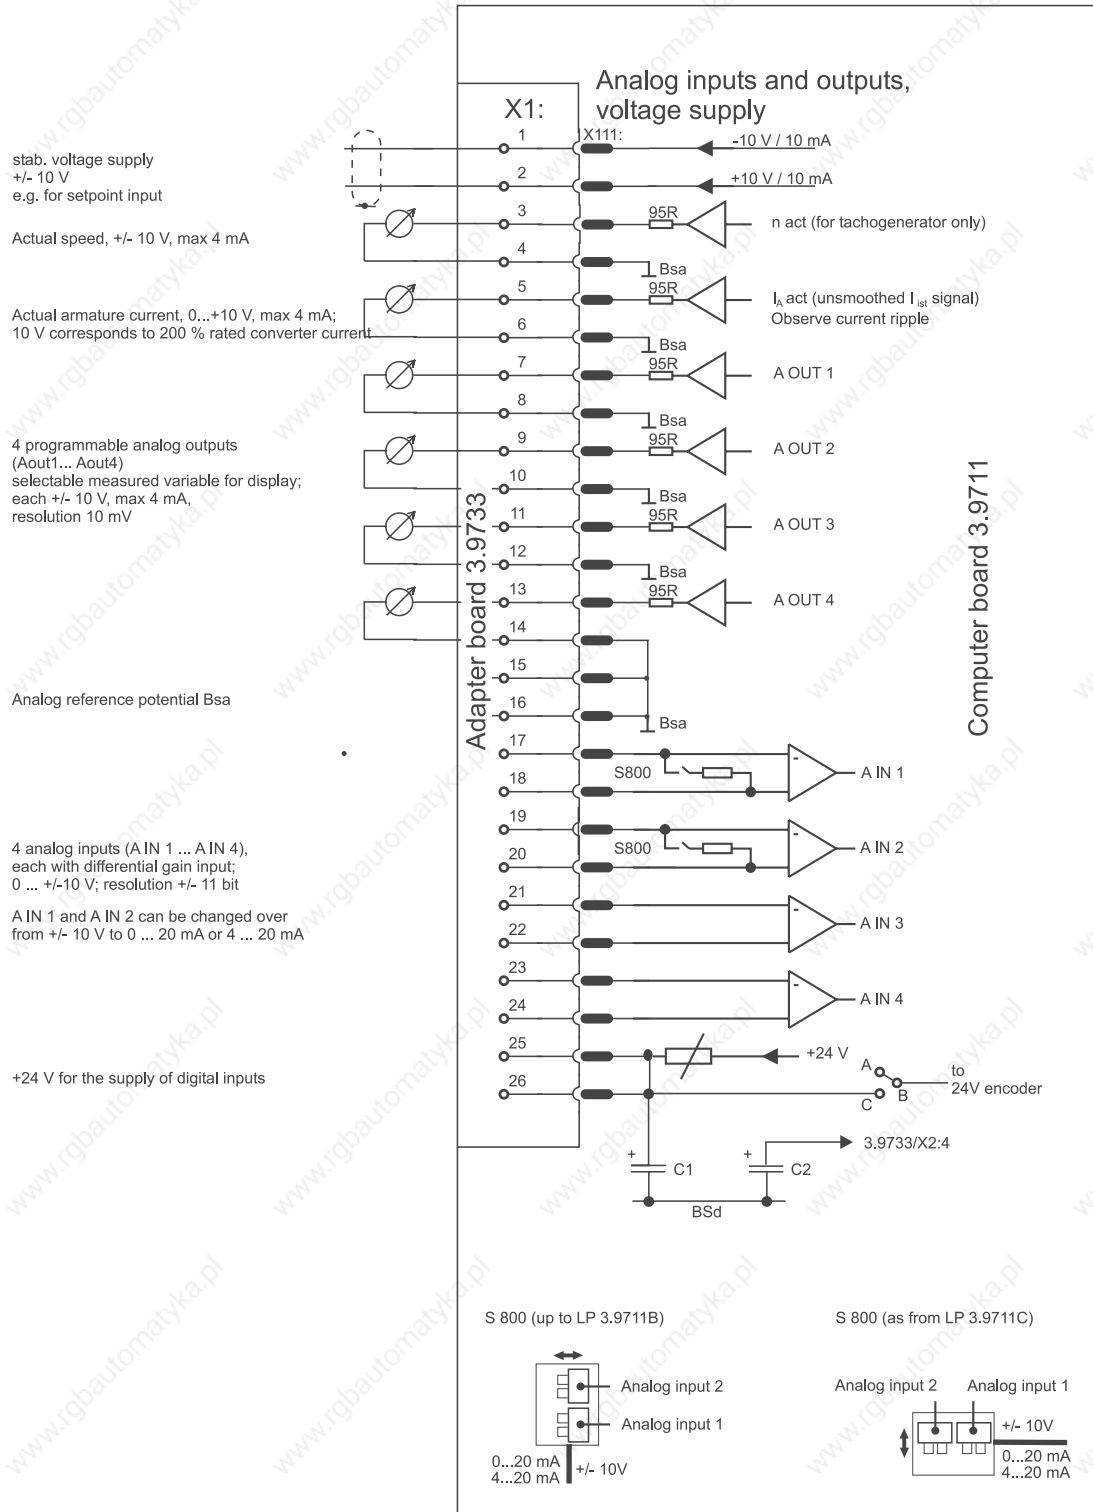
Analog inputs and outputs, voltage supply

X1:

X111:

stab. voltage supply
+/- 10 V
e.g. for setpoint input

1 -10 V / 10 mA
2 +10 V / 10 mA

Actual speed, +/- 10 V, max 4 mA

3 95R n act (for tachogenerator only)
4 Bsa

Actual armature current, 0...+10 V, max 4 mA;
10 V corresponds to 200 % rated converter current

5 95R $I_A$ act (unsmoothed $I_{ist}$ signal)
Observe current ripple
6 Bsa

7 95R A OUT 1
8 Bsa

4 programmable analog outputs
(Aout1... Aout4)
selectable measured variable for display;
each +/- 10 V, max 4 mA,
resolution 10 mV

9 95R A OUT 2
10 Bsa
11 95R A OUT 3
12 Bsa
13 95R A OUT 4
14
15

Analog reference potential Bsa

16 Bsa

Adapter board 3.9733

Computer board 3.9711

17
18 S800 A IN 1

4 analog inputs (A IN 1 ... A IN 4),
each with differential gain input;
0 ... +/-10 V; resolution +/- 11 bit

A IN 1 and A IN 2 can be changed over from +/- 10 V to 0 ... 20 mA or 4 ... 20 mA

19
20 S800 A IN 2
21
22 A IN 3
23
24 A IN 4

+24 V for the supply of digital inputs

25 +24 V
26
A
B
C
to
24V encoder

+ C1
+ C2
3.9733/X2:4
BSd

S 800 (up to LP 3.9711B)

Analog input 2
Analog input 1
0...20 mA
4...20 mA
+/- 10V

S 800 (as from LP 3.9711C)

Analog input 2
Analog input 1
+/- 10V
0...20 mA
4...20 mA